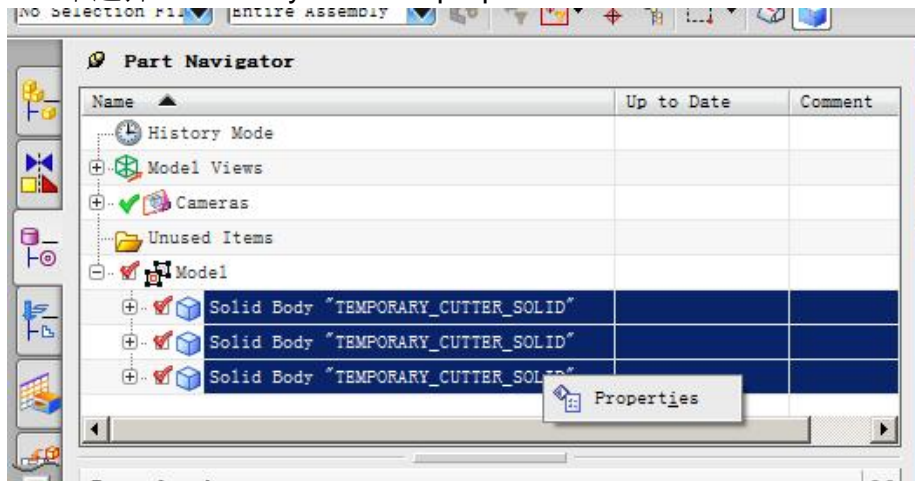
No Selection Fil Entire Assembly

Part Navigator

| Name | Up to Date | Comment |
|---|---|---|
| History Mode | | |
| Model Views | | |
| Cameras | | |
| Unused Items | | |
| Model | | |
| Solid Body "TEMPORARY_CUTTER_SOLID" | | |
| Solid Body "TEMPORARY_CUTTER_SOLID" | | |
| Solid Body "TEMPORARY_CUTTER_SOL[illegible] | | |

Properties